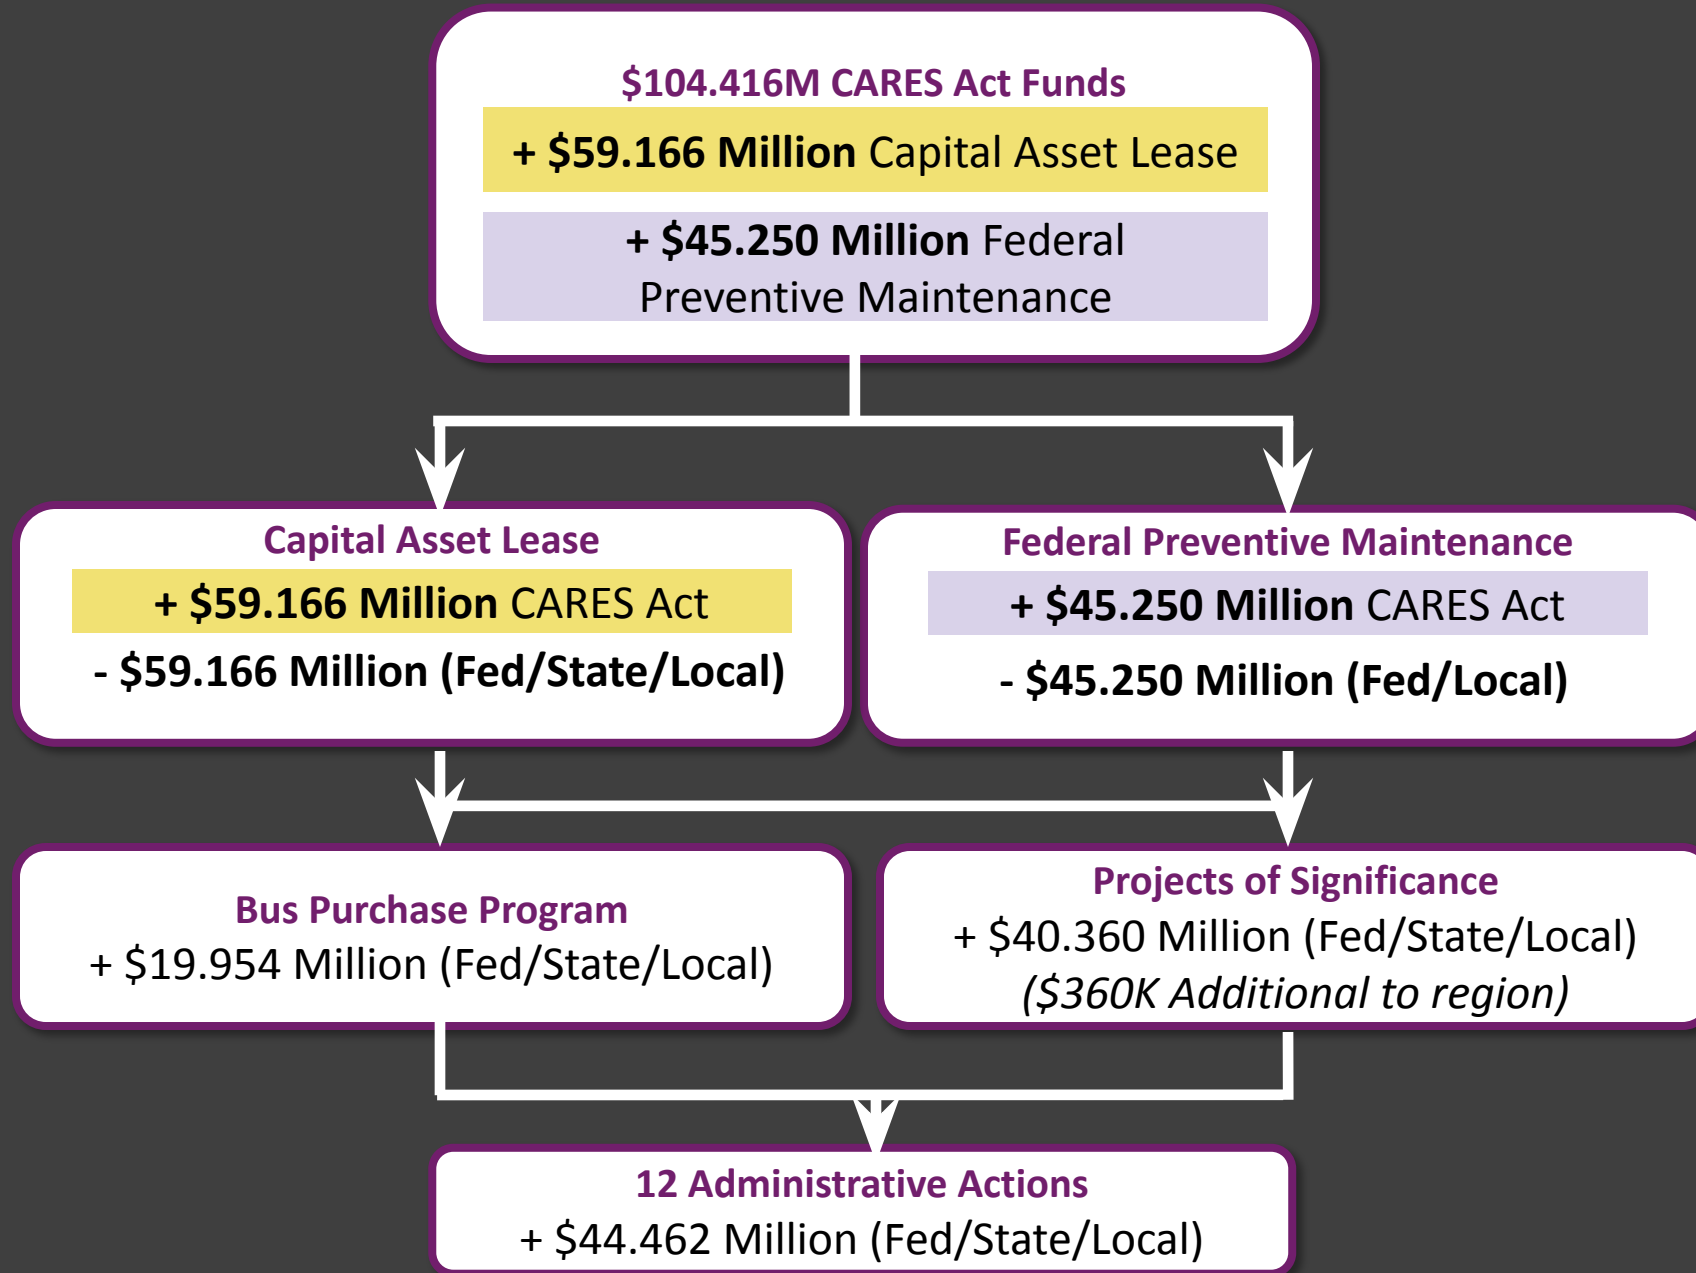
\$104.416M CARES Act Funds

+ \$59.166 Million Capital Asset Lease

+ \$45.250 Million Federal Preventive Maintenance

Capital Asset Lease

+ \$59.166 Million CARES Act

- \$59.166 Million (Fed/State/Local)

Federal Preventive Maintenance

+ \$45.250 Million CARES Act

- \$45.250 Million (Fed/Local)

Bus Purchase Program

+ \$19.954 Million (Fed/State/Local)

Projects of Significance

+ \$40.360 Million (Fed/State/Local)

(\$360K Additional to region)

12 Administrative Actions

+ \$44.462 Million (Fed/State/Local)